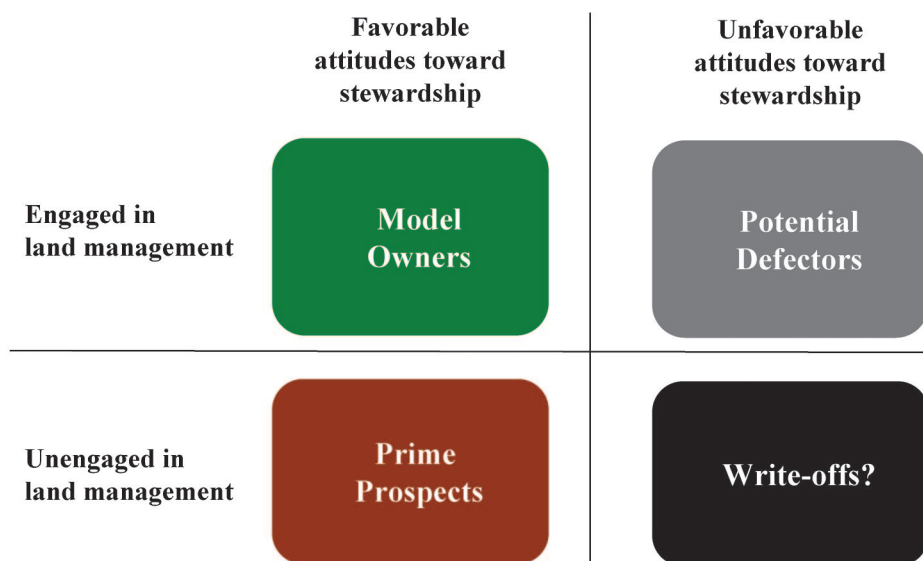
| | Favorable attitudes toward stewardship | Unfavorable attitudes toward stewardship |
|---|---|---|
| Engaged in land management | Model Owners | Potential Defectors |
| Unengaged in land management | Prime Prospects | Write-offs? |